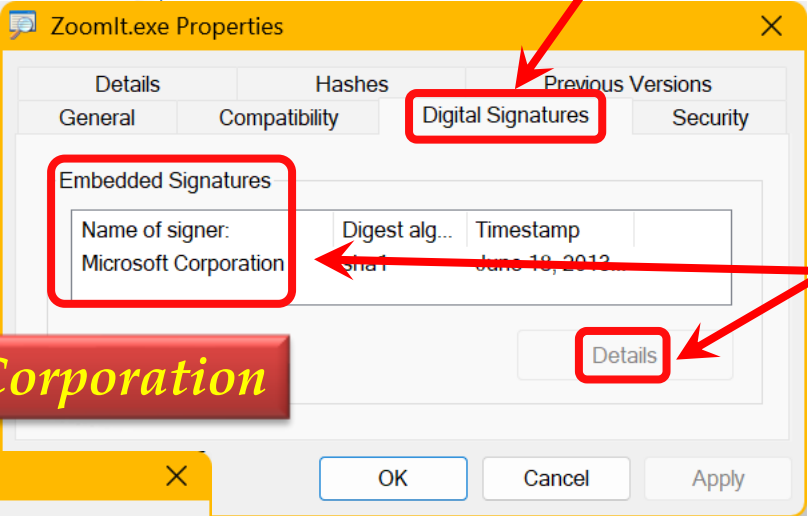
ZoomIt.exe Properties

Details | Hashes | Previous Versions
General | Compatibility | Digital Signatures | Security

Embedded Signatures

| Name of signer: | Digest alg... | Timestamp |
|---|---|---|
| Microsoft Corporation | sha1 | June 18, 2013... |

Details

Corporation

OK | Cancel | Apply